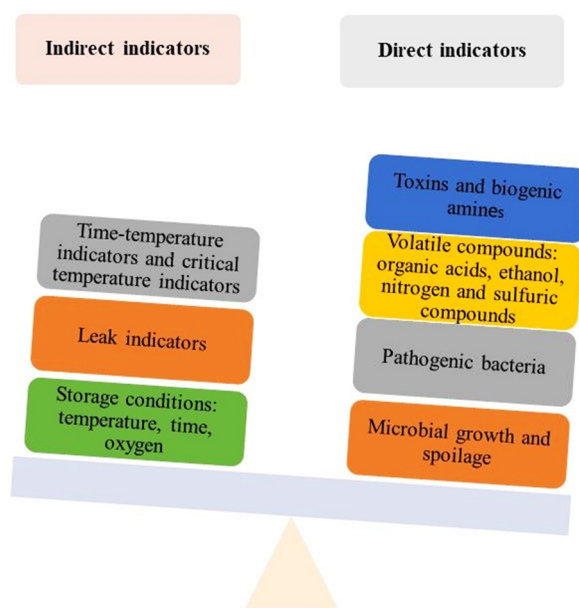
Indirect indicators

Time-temperature indicators and critical temperature indicators

Leak indicators

Storage conditions: temperature, time, oxygen

Direct indicators

Toxins and biogenic amines

Volatile compounds: organic acids, ethanol, nitrogen and sulfuric compounds

Pathogenic bacteria

Microbial growth and spoilage